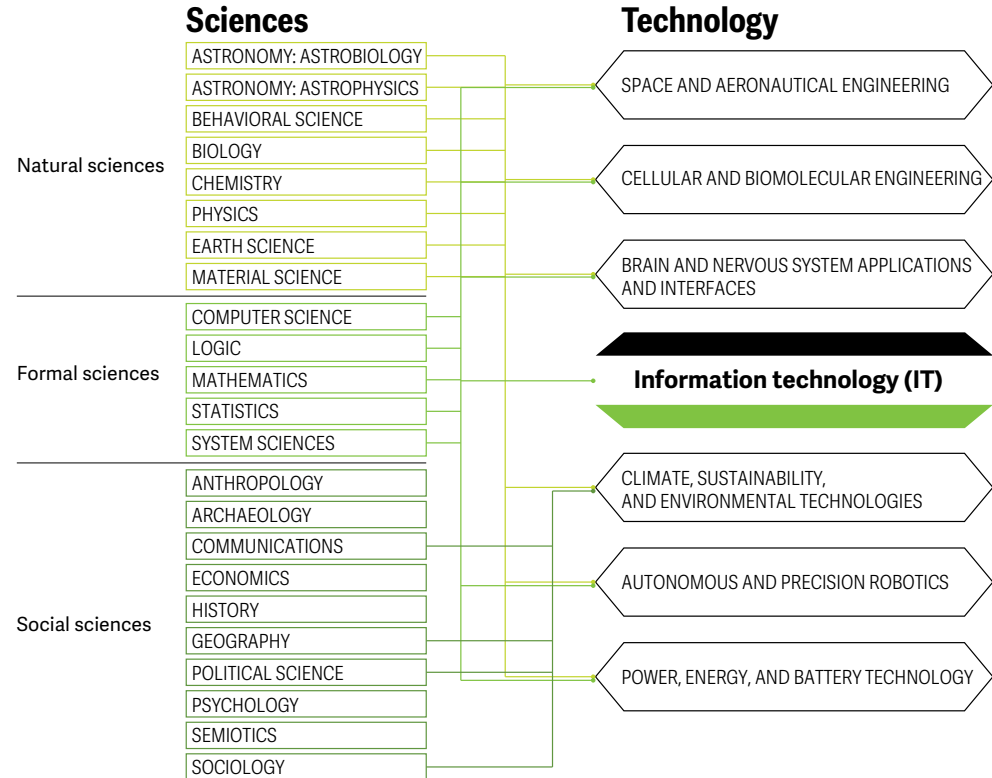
Sciences

Technology

Natural sciences

ASTRONOMY: ASTROBIOLOGY
ASTRONOMY: ASTROPHYSICS
BEHAVIORAL SCIENCE
BIOLOGY
CHEMISTRY
PHYSICS
EARTH SCIENCE
MATERIAL SCIENCE

Formal sciences

COMPUTER SCIENCE
LOGIC
MATHEMATICS
STATISTICS
SYSTEM SCIENCES

Social sciences

ANTHROPOLOGY
ARCHAEOLOGY
COMMUNICATIONS
ECONOMICS
HISTORY
GEOGRAPHY
POLITICAL SCIENCE
PSYCHOLOGY
SEMIOTICS
SOCIOLOGY

SPACE AND AERONAUTICAL ENGINEERING

CELLULAR AND BIOMOLECULAR ENGINEERING

BRAIN AND NERVOUS SYSTEM APPLICATIONS AND INTERFACES

Information technology (IT)

CLIMATE, SUSTAINABILITY, AND ENVIRONMENTAL TECHNOLOGIES

AUTONOMOUS AND PRECISION ROBOTICS

POWER, ENERGY, AND BATTERY TECHNOLOGY